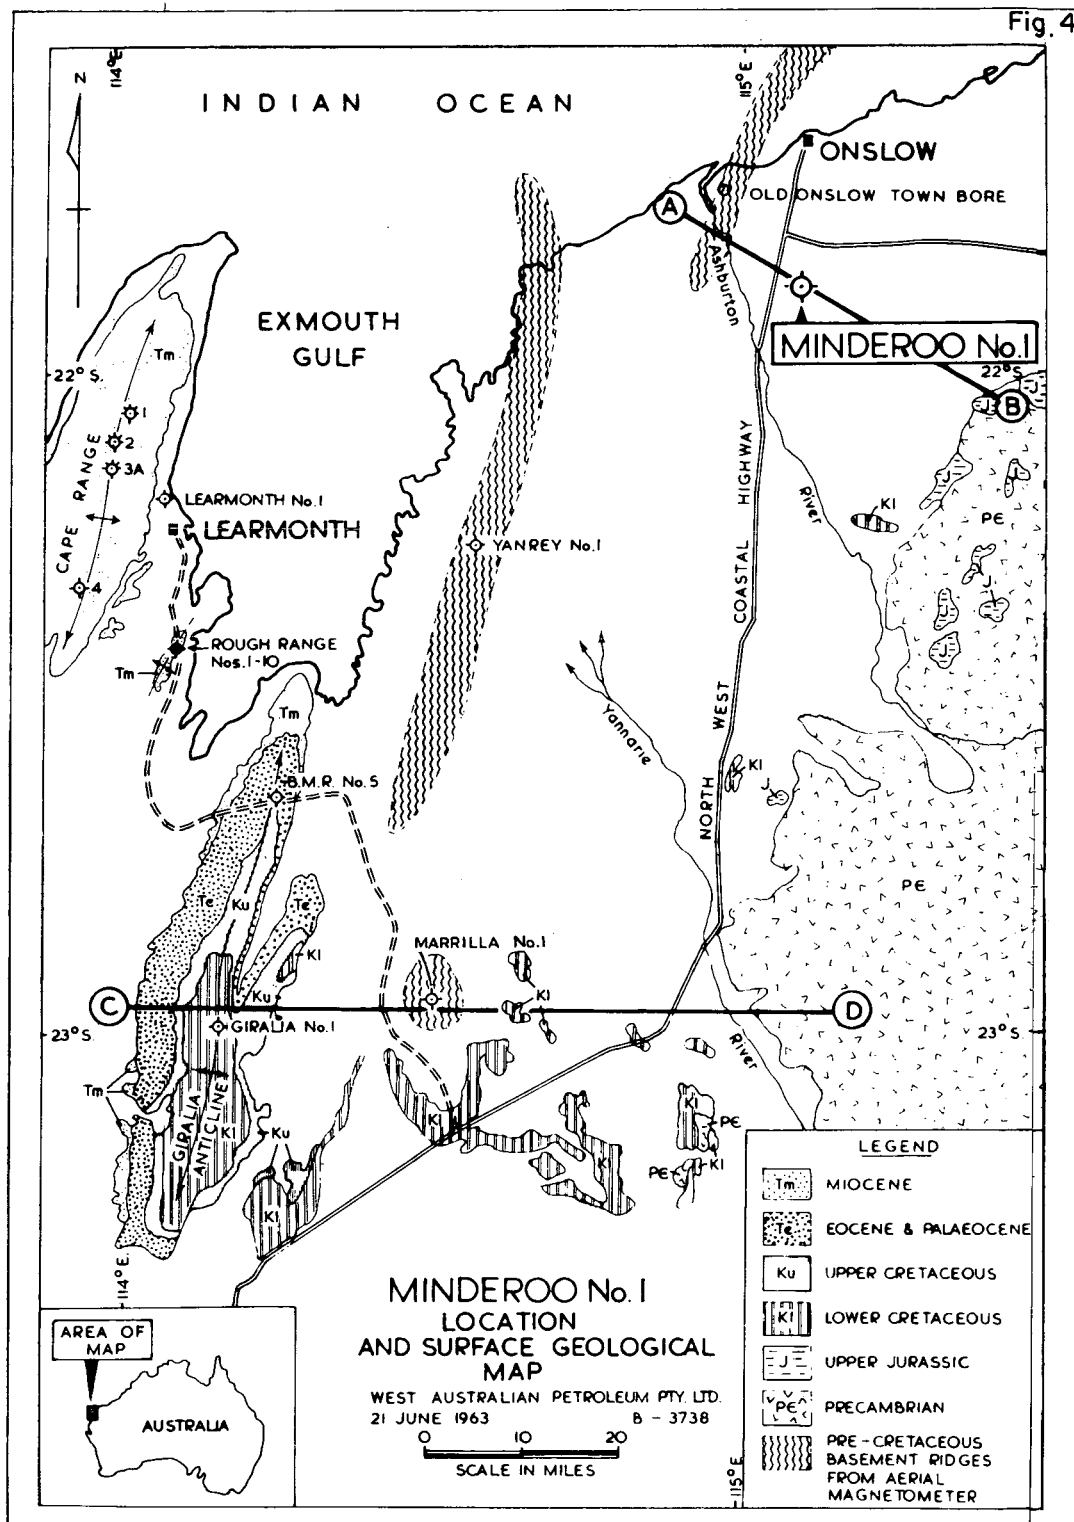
Fig. 4

N

114°E

115°E

INDIAN OCEAN

ONSLOW

OLD ONSLOW TOWN BORE

A

Ashburton

MINDEROO No. 1

22°S

B

J

EXMOUTH GULF

22° S.

Tm

1

2

3A

CAPE RANGE

LEARMONTH No. 1

LEARMONTH

4

ROUGH RANGE Nos. 1-10

Tm

YANREY No. 1

NORTH WEST COASTAL HIGHWAY

River

Kl

PE

J

J

Yannarie

Kl

J

Tm

B.M.R. No. 5

Te

Ku

Te

Kl

PE

MARRILLA No. 1

C

Ku

Kl

D

23°S.

GIRALIA No. 1

23°S.

River

Tm

GIRALIA ANTICLINE

Kl

Ku

Kl

Kl

Kl

PE

Kl

PE

Kl

114°E

115°E

AREA OF MAP

AUSTRALIA

MINDEROO No. 1
LOCATION
AND SURFACE GEOLOGICAL
MAP

WEST AUSTRALIAN PETROLEUM PTY. LTD.
21 JUNE 1963 B - 3738

0 10 20
SCALE IN MILES

LEGEND

| | |
|---|---|
| Tm | MIOCENE |
| Te | EOCENE & PALAEOCENE |
| Ku | UPPER CRETACEOUS |
| Kl | LOWER CRETACEOUS |
| J | UPPER JURASSIC |
| PE | PRECAMBRIAN |
| | PRE-CRETACEOUS BASEMENT RIDGES FROM AERIAL MAGNETOMETER |